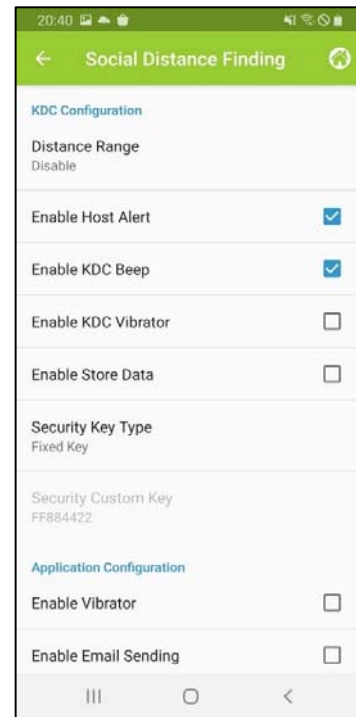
20:40

Social Distance Finding

KDC Configuration

Distance Range
Disable

Enable Host Alert

Enable KDC Beep

Enable KDC Vibrator

Enable Store Data

Security Key Type
Fixed Key

Security Custom Key
FF884422

Application Configuration

Enable Vibrator

Enable Email Sending